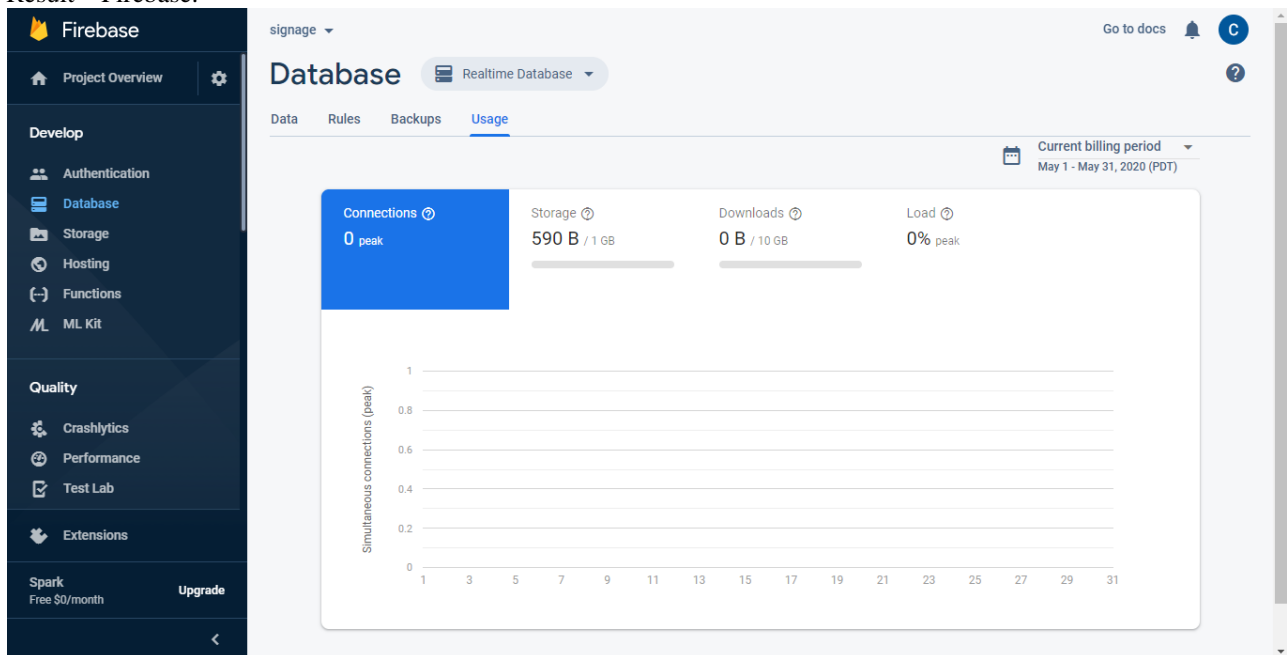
Result - Firebase:

Firebase

Project Overview

Develop

Authentication

Database

Storage

Hosting

Functions

ML Kit

Quality

Crashlytics

Performance

Test Lab

Extensions

Spark
Free $0/month

Upgrade

signage

Go to docs

C

Database

Realtime Database

Data Rules Backups Usage

Current billing period
May 1 - May 31, 2020 (PDT)

Connections
0 peak

Storage
590 B / 1 GB

Downloads
0 B / 10 GB

Load
0% peak

Simultaneous connections (peak)

1
0.8
0.6
0.4
0.2
0

1 3 5 7 9 11 13 15 17 19 21 23 25 27 29 31